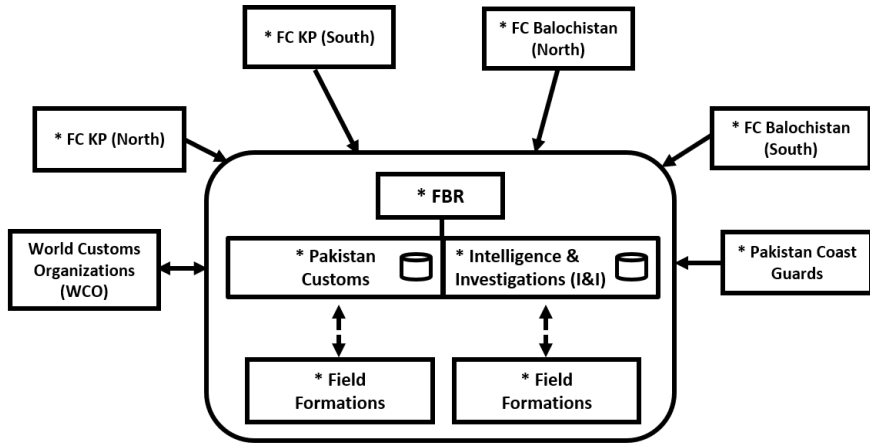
* FC KP (South)

* FC Balochistan (North)

* FC KP (North)

* FC Balochistan (South)

* FBR

World Customs Organizations (WCO)

* Pakistan Customs

* Intelligence & Investigations (I&I)

* Pakistan Coast Guards

* Field Formations

* Field Formations